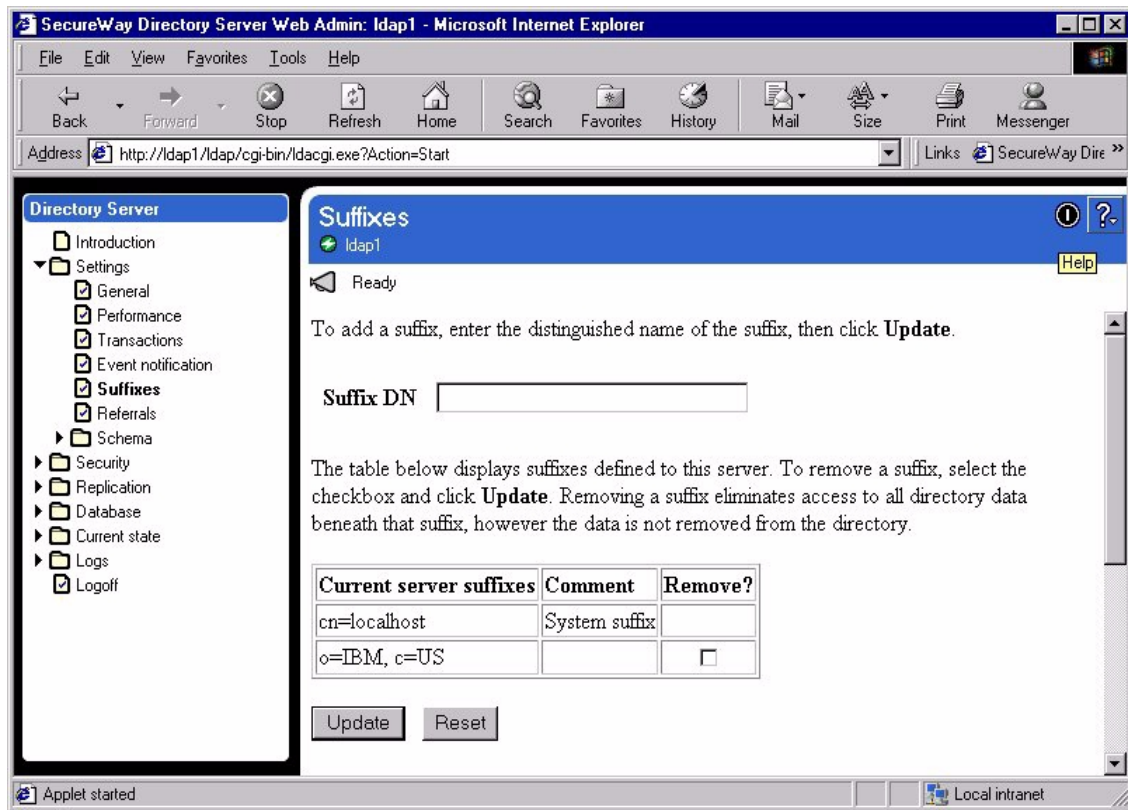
SecureWay Directory Server Web Admin: ldap1 - Microsoft Internet Explorer

File Edit View Favorites Tools Help

Back Forward Stop Refresh Home Search Favorites History Mail Size Print Messenger

Address http://ldap1/ldap/cgi-bin/ldacgi.exe?Action=Start

Links SecureWay Dire »

Directory Server
Introduction
Settings
General
Performance
Transactions
Event notification
Suffixes
Referrals
Schema
Security
Replication
Database
Current state
Logs
Logoff

Suffixes
ldap1

Help

Ready

To add a suffix, enter the distinguished name of the suffix, then click **Update**.

**Suffix DN**

The table below displays suffixes defined to this server. To remove a suffix, select the checkbox and click **Update**. Removing a suffix eliminates access to all directory data beneath that suffix, however the data is not removed from the directory.

| Current server suffixes | Comment | Remove? |
|---|---|---|
| cn=localhost | System suffix | |
| o=IBM, c=US | | ☐ |

Update Reset

Applet started

Local intranet